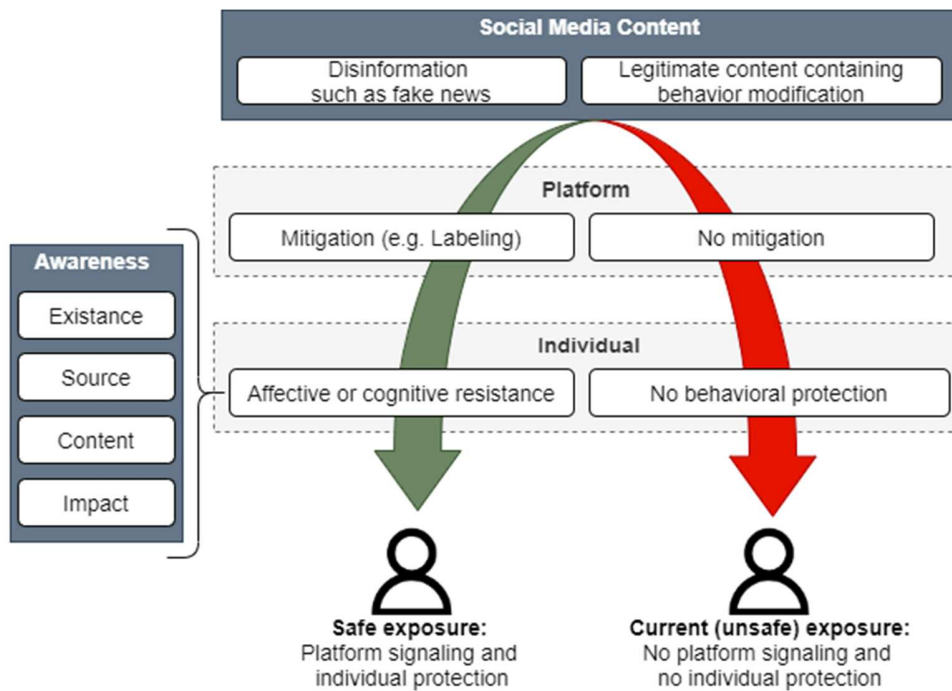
Social Media Content

Disinformation such as fake news

Legitimate content containing behavior modification

Platform

Mitigation (e.g. Labeling)

No mitigation

Awareness

Existance

Source

Content

Impact

Individual

Affective or cognitive resistance

No behavioral protection

Safe exposure:
Platform signaling and individual protection

Current (unsafe) exposure:
No platform signaling and no individual protection